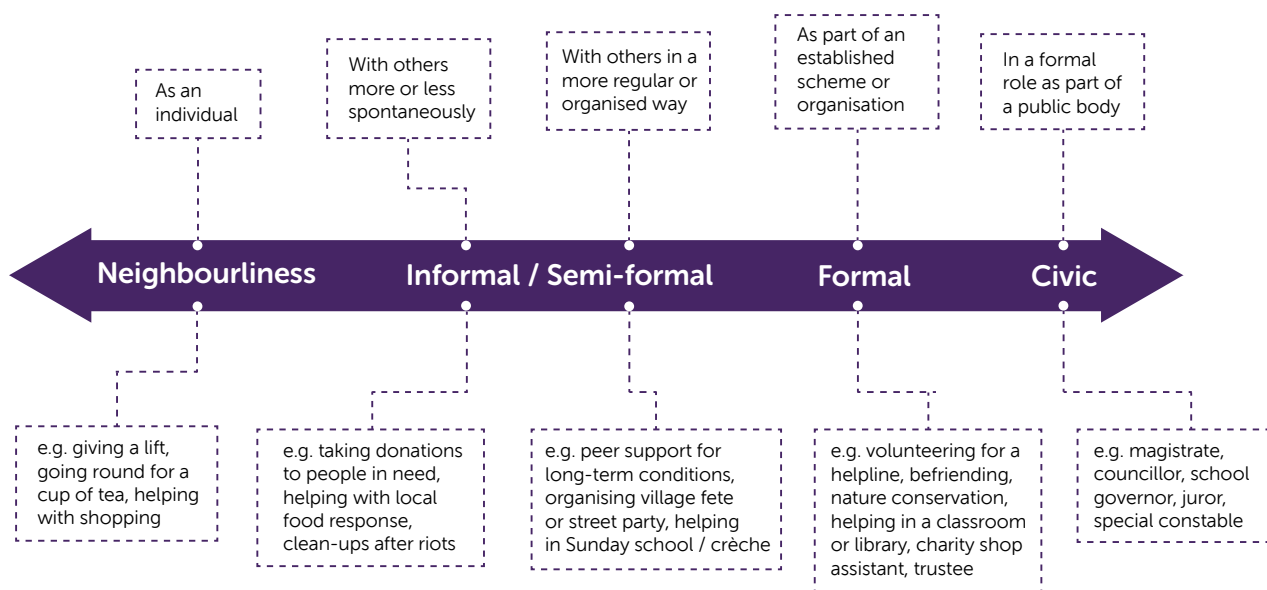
As an individual

With others more or less spontaneously

With others in a more regular or organised way

As part of an established scheme or organisation

In a formal role as part of a public body

Neighbourliness

Informal / Semi-formal

Formal

Civic

e.g. giving a lift, going round for a cup of tea, helping with shopping

e.g. taking donations to people in need, helping with local food response, clean-ups after riots

e.g. peer support for long-term conditions, organising village fete or street party, helping in Sunday school / crèche

e.g. volunteering for a helpline, befriending, nature conservation, helping in a classroom or library, charity shop assistant, trustee

e.g. magistrate, councillor, school governor, juror, special constable